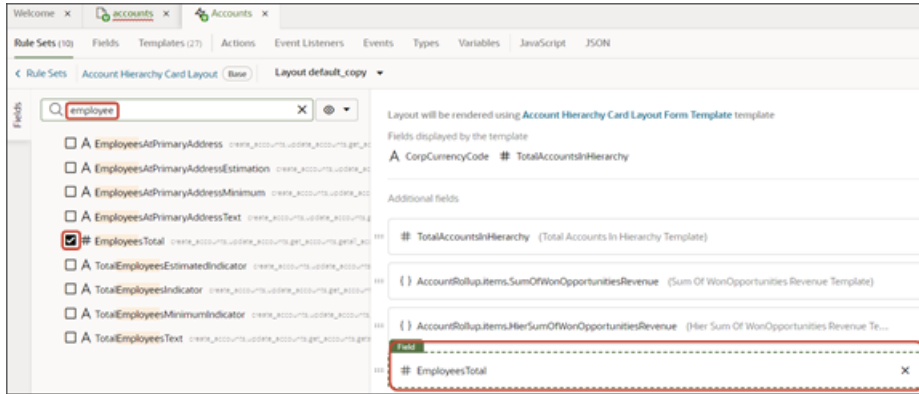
Welcome × accounts × Accounts ×

Rule Sets (10) Fields Templates (27) Actions Event Listeners Events Types Variables JavaScript JSON

< Rule Sets Account Hierarchy Card Layout Base Layout default_copy ▾

Fields

employee ×

A EmployeesAtPrimaryAddress create_accounts.update_accounts.get_ac

A EmployeesAtPrimaryAddressEstimation create_accounts.update_ac

A EmployeesAtPrimaryAddressMinimum create_accounts.update_ac

A EmployeesAtPrimaryAddressText create_accounts.update_accounts.g

# EmployeesTotal create_accounts.update_accounts.get_accounts.getall_ac

A TotalEmployeesEstimatedIndicator create_accounts.update_accounts

A TotalEmployeesIndicator create_accounts.update_accounts.get_ac

A TotalEmployeesMinimumIndicator create_accounts.update_accounts

A TotalEmployeesText create_accounts.update_accounts.get_accounts.get

Layout will be rendered using Account Hierarchy Card Layout Form Template template

Fields displayed by the template

A CorpCurrencyCode # TotalAccountsInHierarchy

Additional fields

# TotalAccountsInHierarchy (Total Accounts In Hierarchy Template)

{ } AccountRollup.items.SumOfWonOpportunitiesRevenue (Sum Of WonOpportunities Revenue Template)

{ } AccountRollup.items.HierSumOfWonOpportunitiesRevenue (Hier Sum Of WonOpportunities Revenue Te...

Field

# EmployeesTotal ×